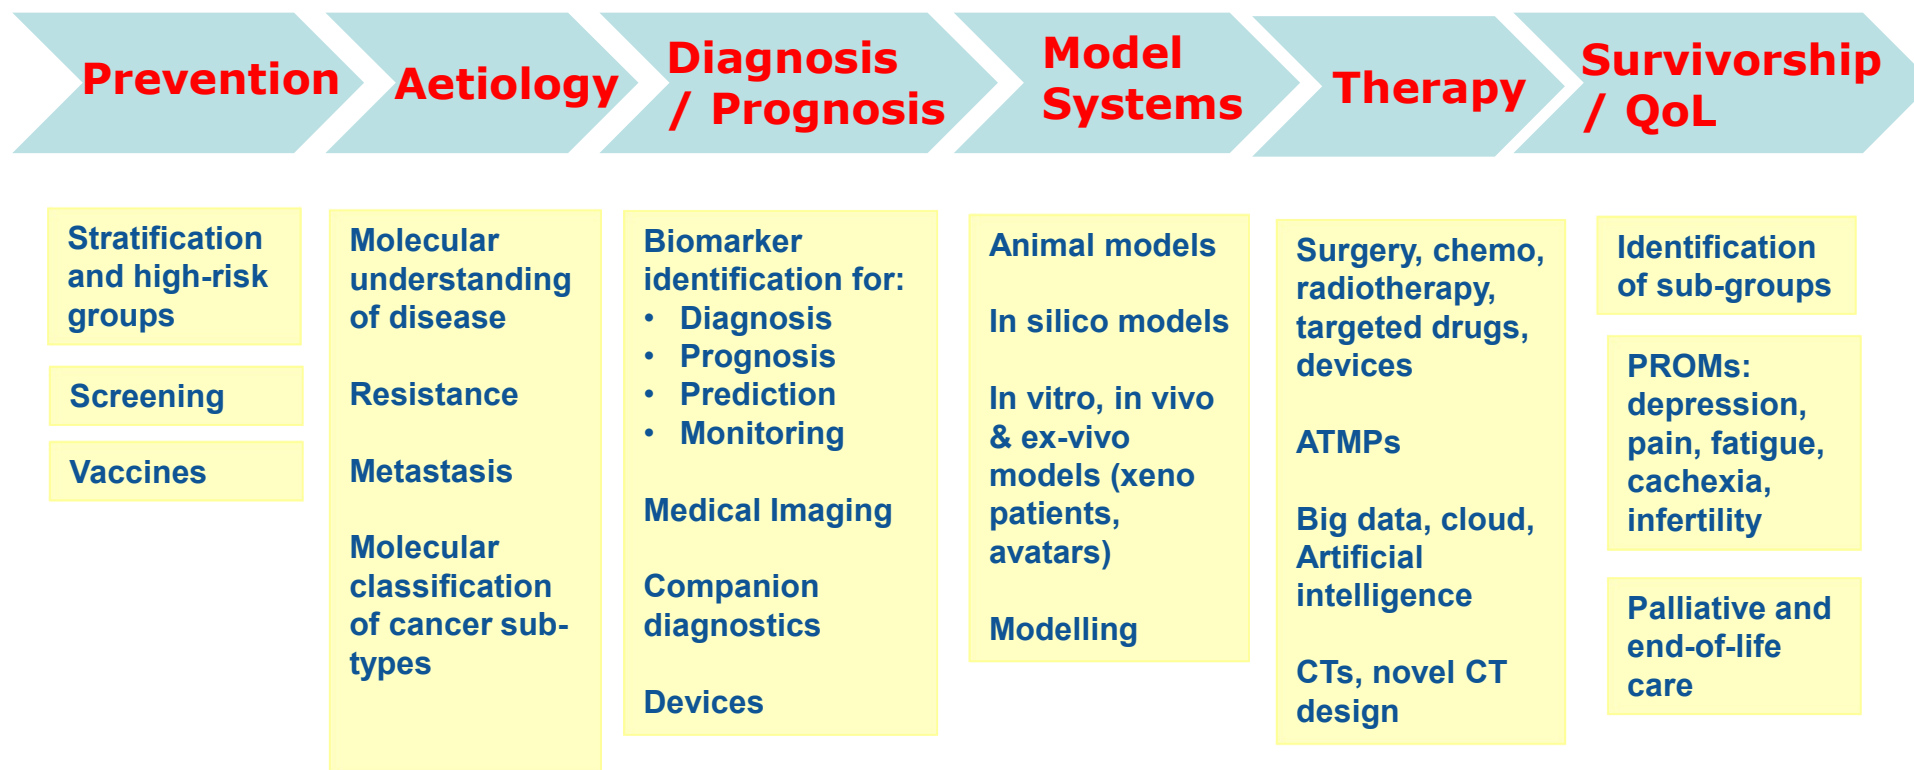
Prevention

Aetiology

Diagnosis / Prognosis

Model Systems

Therapy

Survivorship / QoL

Stratification and high-risk groups

Screening

Vaccines

Molecular understanding of disease

Resistance

Metastasis

Molecular classification of cancer sub-types

Biomarker identification for:
• Diagnosis
• Prognosis
• Prediction
• Monitoring

Medical Imaging

Companion diagnostics

Devices

Animal models

In silico models

In vitro, in vivo & ex-vivo models (xeno patients, avatars)

Modelling

Surgery, chemo, radiotherapy, targeted drugs, devices

ATMPs

Big data, cloud, Artificial intelligence

CTs, novel CT design

Identification of sub-groups

PROMs: depression, pain, fatigue, cachexia, infertility

Palliative and end-of-life care